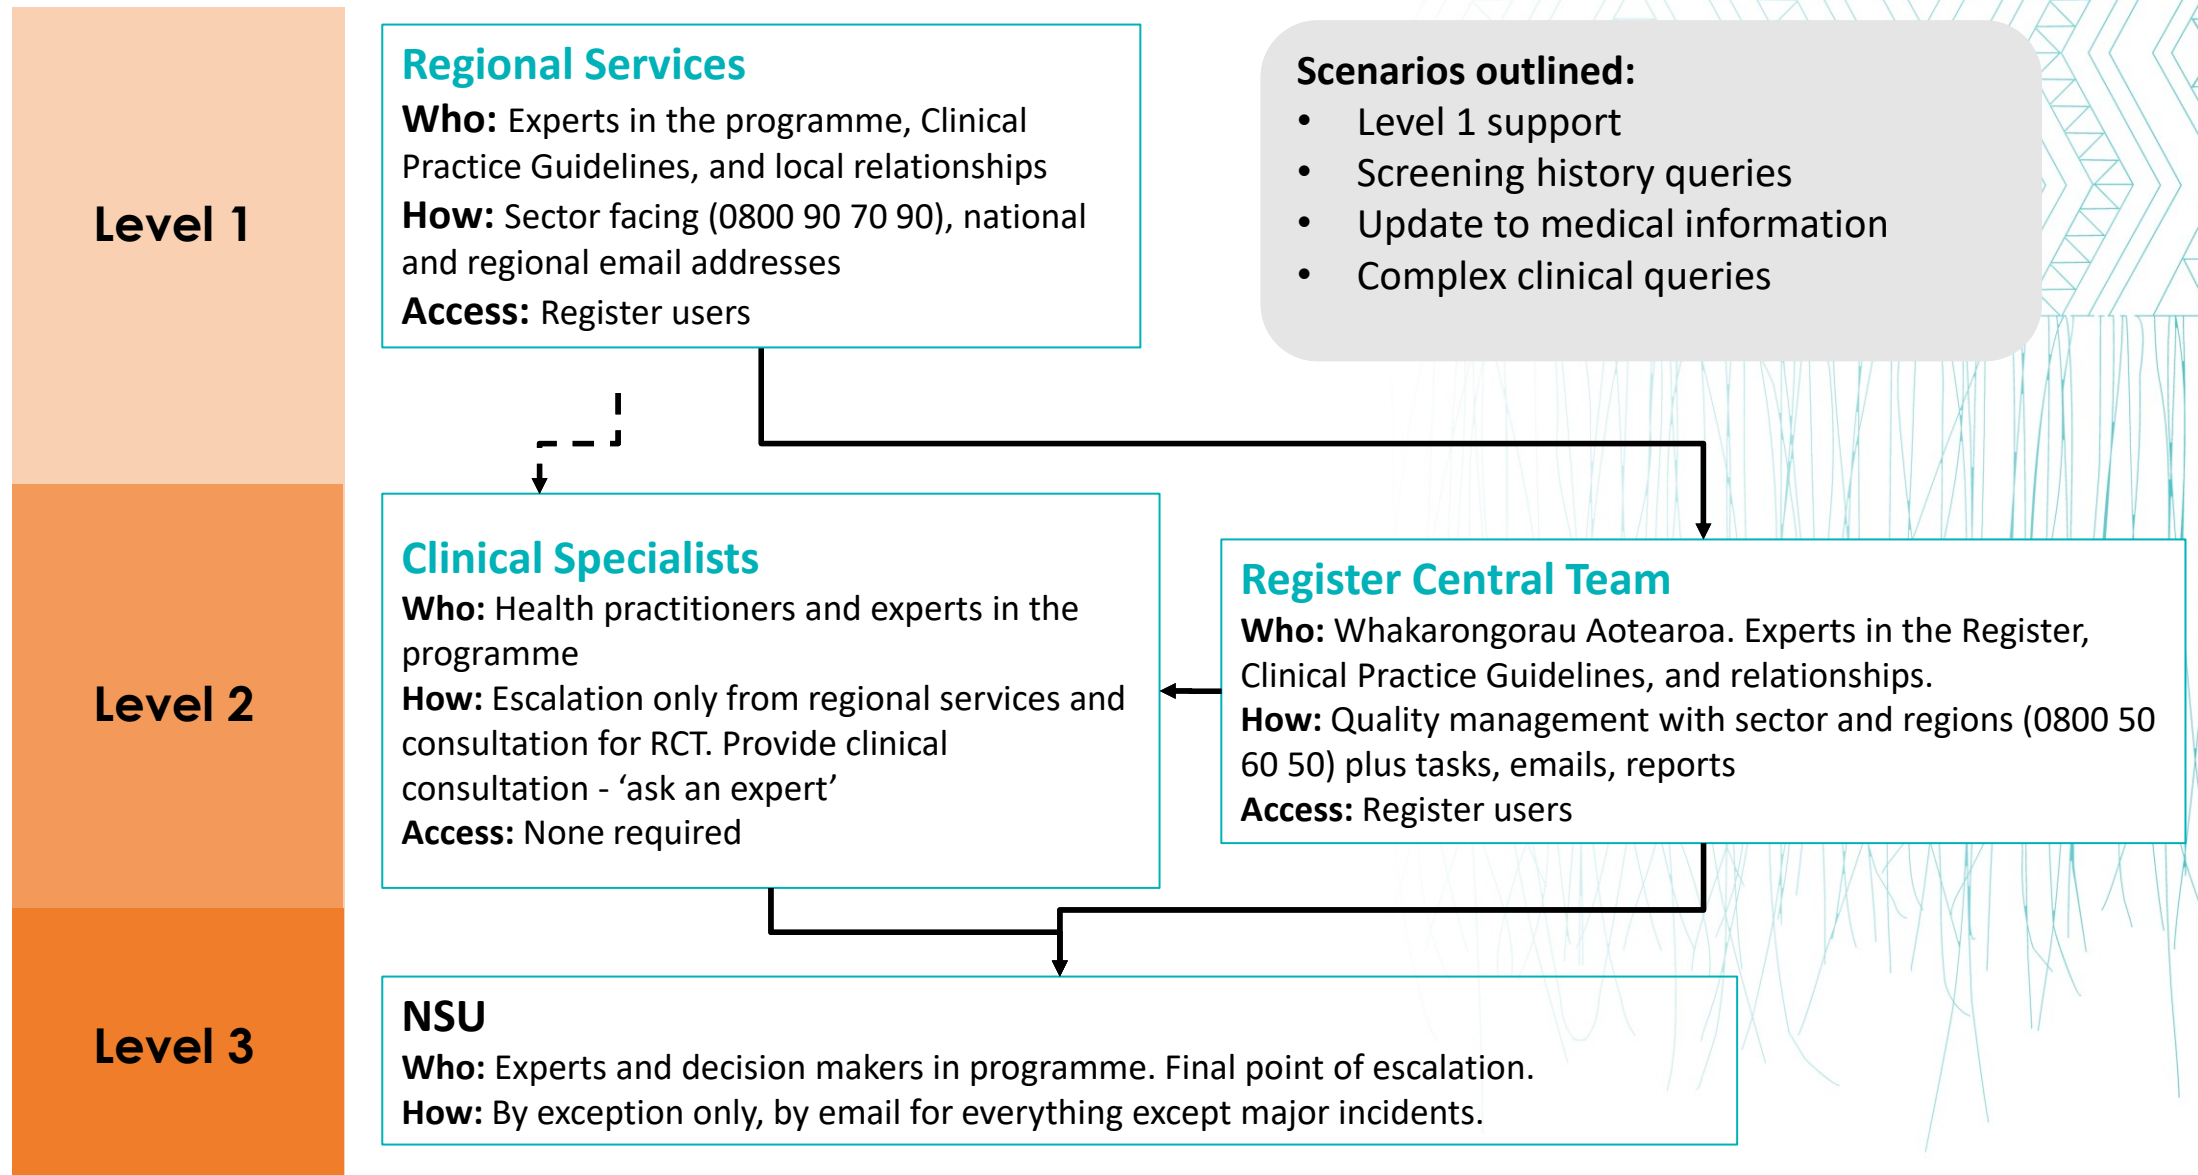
Level 1

Regional Services
**Who:** Experts in the programme, Clinical Practice Guidelines, and local relationships
**How:** Sector facing (0800 90 70 90), national and regional email addresses
**Access:** Register users

**Scenarios outlined:**
- Level 1 support
- Screening history queries
- Update to medical information
- Complex clinical queries

Level 2

Clinical Specialists
**Who:** Health practitioners and experts in the programme
**How:** Escalation only from regional services and consultation for RCT. Provide clinical consultation - 'ask an expert'
**Access:** None required

Register Central Team
**Who:** Whakarongorau Aotearoa. Experts in the Register, Clinical Practice Guidelines, and relationships.
**How:** Quality management with sector and regions (0800 50 60 50) plus tasks, emails, reports
**Access:** Register users

Level 3

NSU
**Who:** Experts and decision makers in programme. Final point of escalation.
**How:** By exception only, by email for everything except major incidents.